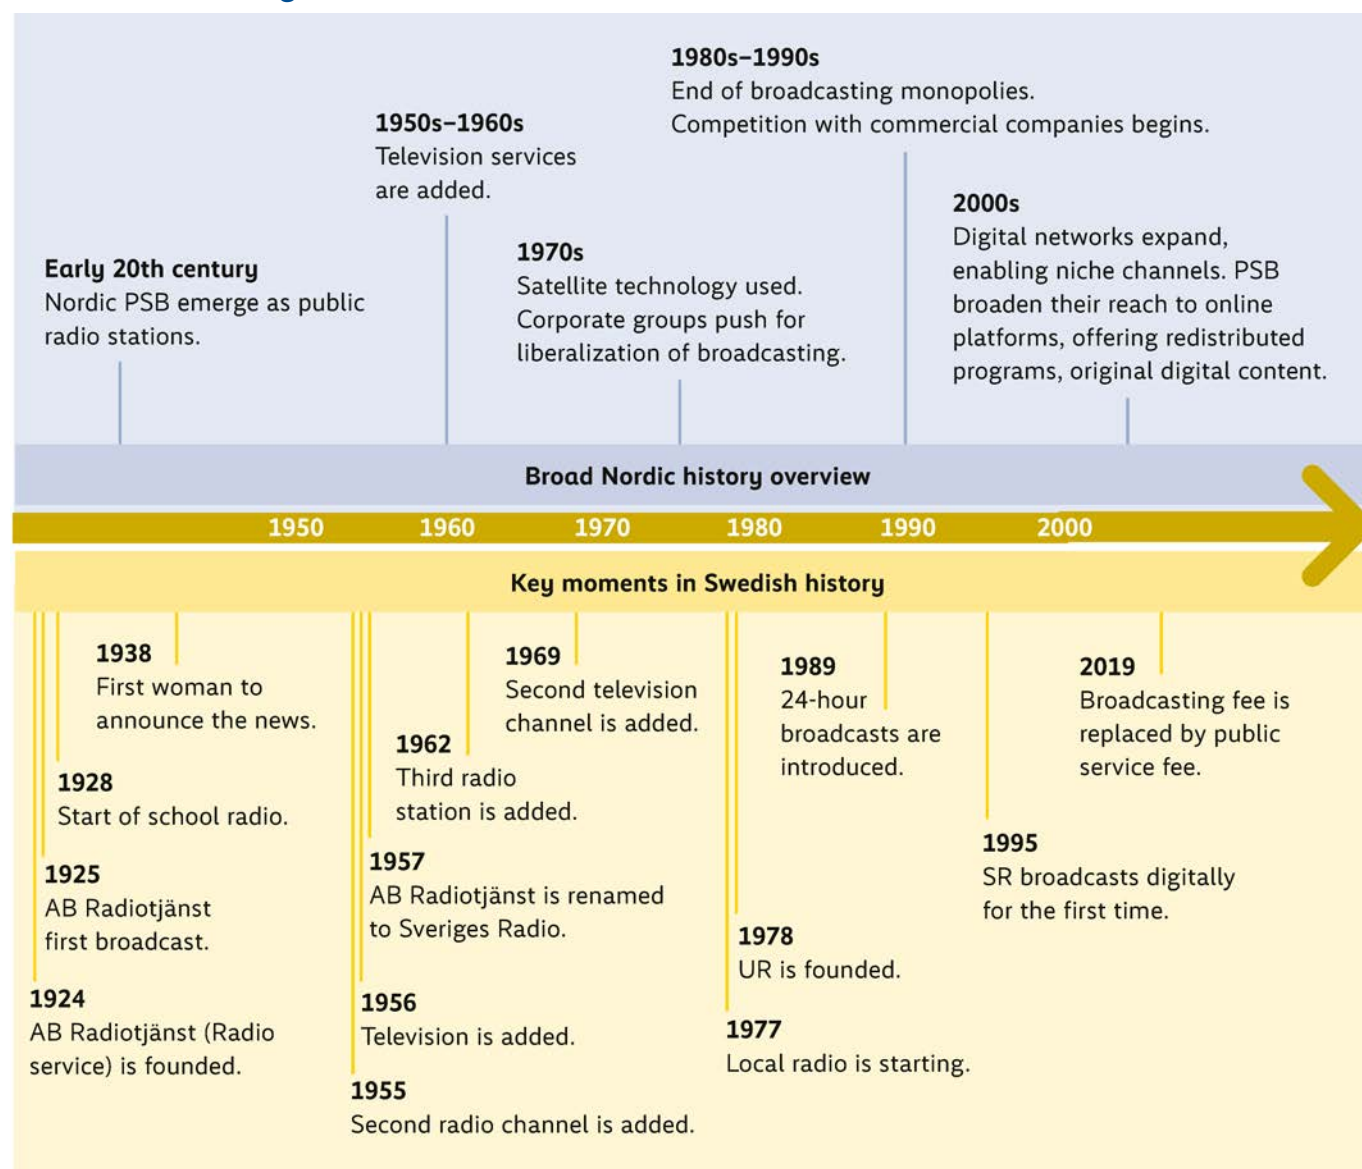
**1980s–1990s**
End of broadcasting monopolies.
Competition with commercial companies begins.

**1950s–1960s**
Television services are added.

**2000s**
Digital networks expand, enabling niche channels. PSB broaden their reach to online platforms, offering redistributed programs, original digital content.

**Early 20th century**
Nordic PSB emerge as public radio stations.

**1970s**
Satellite technology used. Corporate groups push for liberalization of broadcasting.

**Broad Nordic history overview**

1950 1960 1970 1980 1990 2000

**Key moments in Swedish history**

**1938**
First woman to announce the news.

**1969**
Second television channel is added.

**1989**
24-hour broadcasts are introduced.

**2019**
Broadcasting fee is replaced by public service fee.

**1962**
Third radio station is added.

**1928**
Start of school radio.

**1957**
AB Radiotjänst is renamed to Sveriges Radio.

**1995**
SR broadcasts digitally for the first time.

**1925**
AB Radiotjänst first broadcast.

**1978**
UR is founded.

**1924**
AB Radiotjänst (Radio service) is founded.

**1956**
Television is added.

**1977**
Local radio is starting.

**1955**
Second radio channel is added.